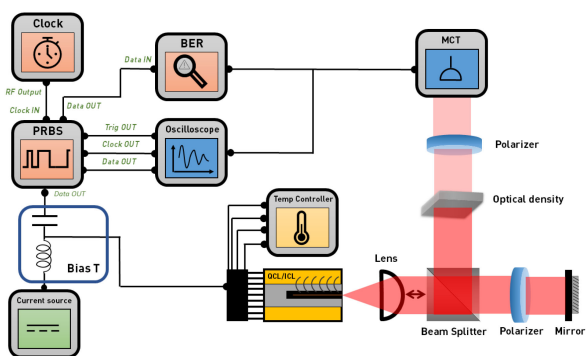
Clock

RF Output

Clock IN

Data IN

BER

Data OUT

PRBS

Trig OUT

Clock OUT

Data OUT

Oscilloscope

Data OUT

MCT

Polarizer

Optical density

Temp Controller

Bias T

Lens

QCL/ICL

Current source

Beam Splitter

Polarizer

Mirror